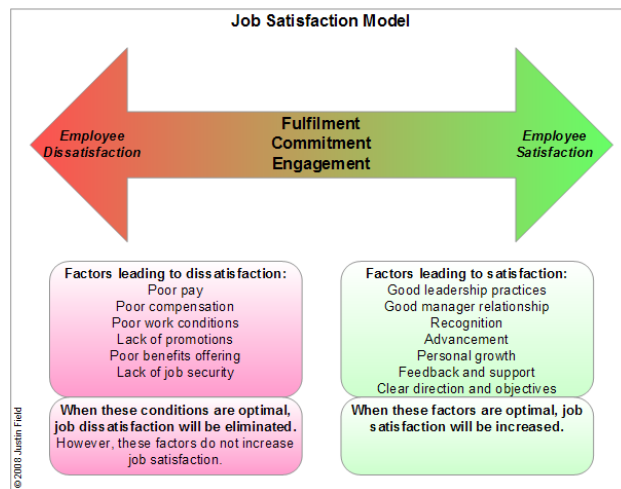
Job Satisfaction Model

Employee Dissatisfaction

Fulfilment
Commitment
Engagement

Employee Satisfaction

Factors leading to dissatisfaction:
Poor pay
Poor compensation
Poor work conditions
Lack of promotions
Poor benefits offering
Lack of job security

When these conditions are optimal, job dissatisfaction will be eliminated. However, these factors do not increase job satisfaction.

Factors leading to satisfaction:
Good leadership practices
Good manager relationship
Recognition
Advancement
Personal growth
Feedback and support
Clear direction and objectives

When these factors are optimal, job satisfaction will be increased.

© 2008 Justin Field